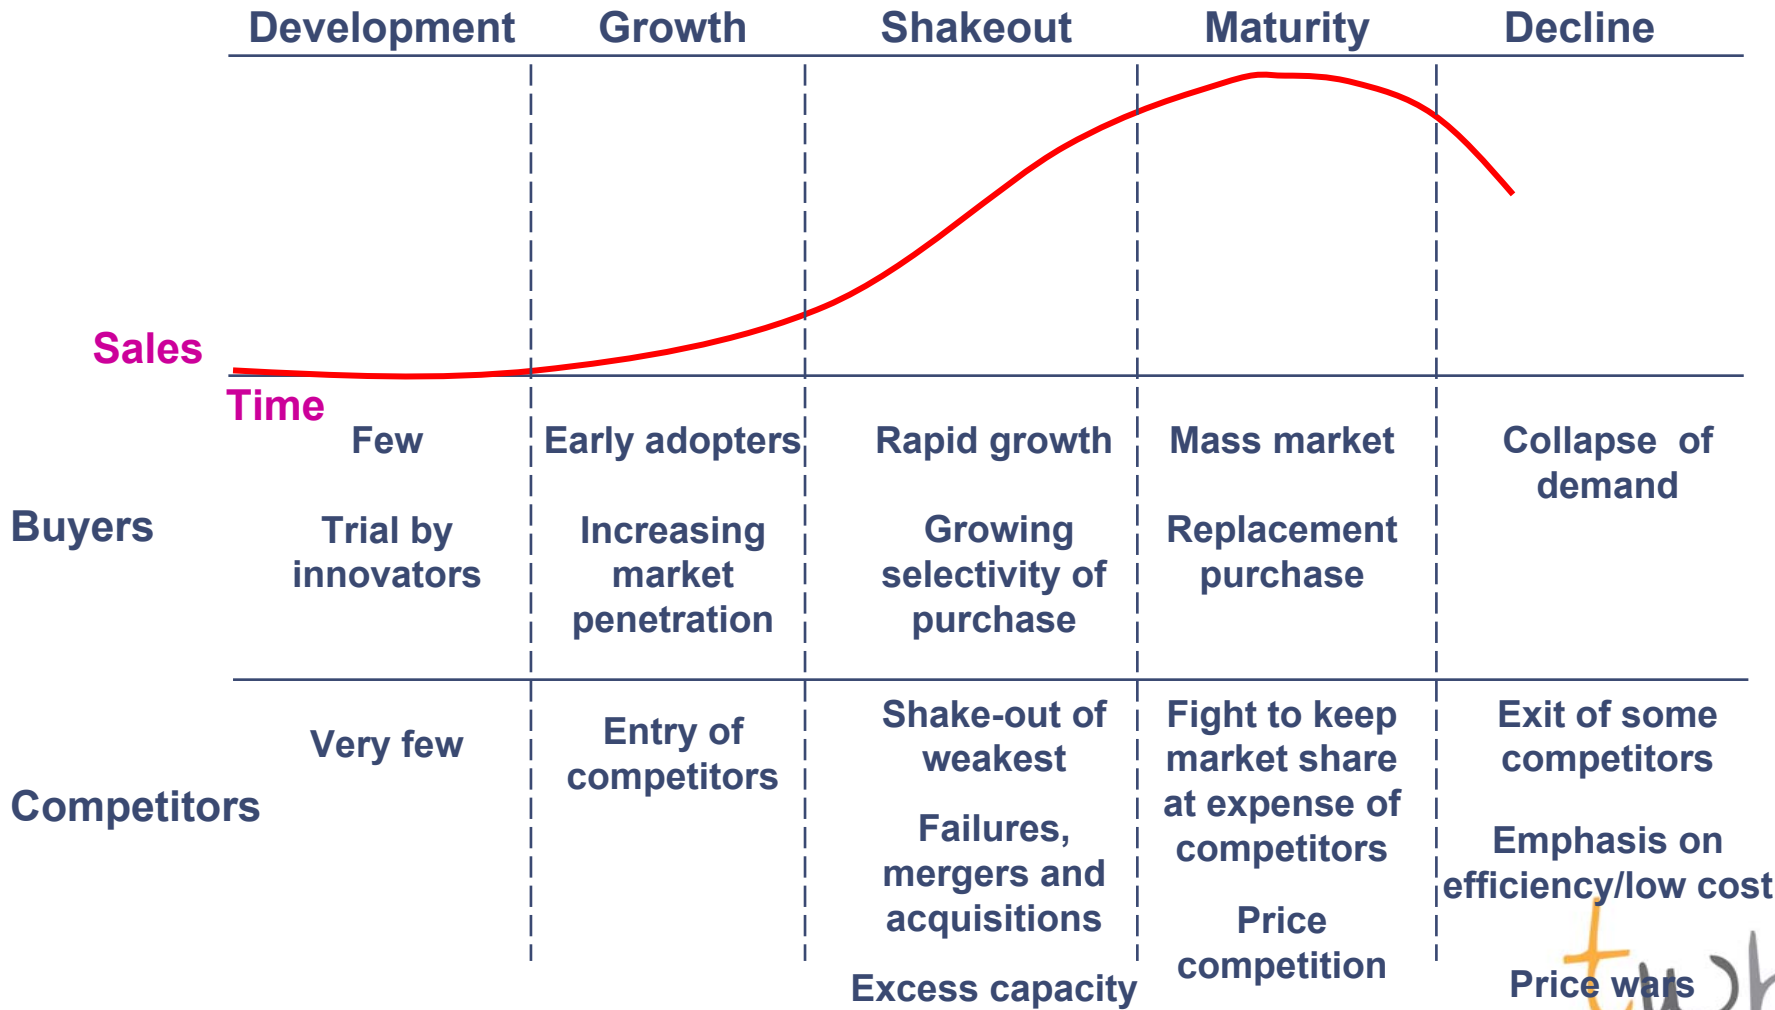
Development Growth Shakeout Maturity Decline

Sales

Time

Buyers

Few

Trial by innovators

Early adopters

Increasing market penetration

Rapid growth

Growing selectivity of purchase

Mass market

Replacement purchase

Collapse of demand

Competitors

Very few

Entry of competitors

Shake-out of weakest

Failures, mergers and acquisitions

Excess capacity

Fight to keep market share at expense of competitors

Price competition

Exit of some competitors

Emphasis on efficiency/low cost

Price wars